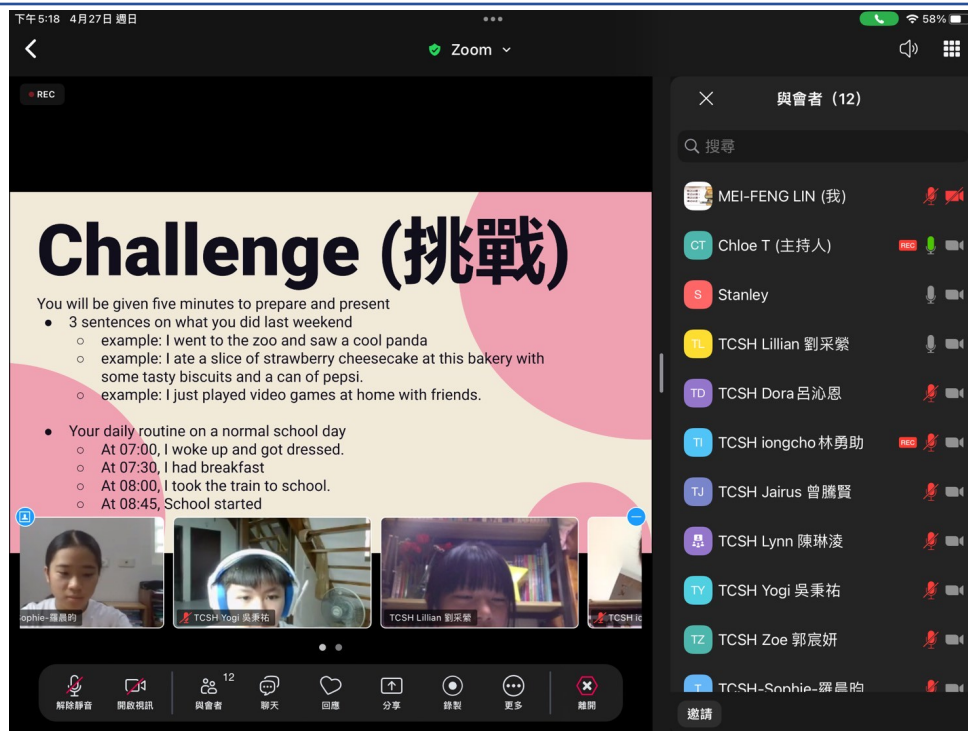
下午5:18 4月27日 週日
58%
Zoom
REC
與會者（12）
搜尋
MEI-FENG LIN (我)
CT Chloe T (主持人)
REC
S Stanley
TL TCSH Lillian 劉采縈
TD TCSH Dora呂沁恩
TI TCSH iongcho林勇助
REC
TJ TCSH Jairus 曾騰賢
TCSH Lynn 陳琳淩
TY TCSH Yogi 吳秉祐
TZ TCSH Zoe 郭宸妍
T TCSH-Sophie-羅晨昀
邀請

Challenge (挑戰)

You will be given five minutes to prepare and present
- 3 sentences on what you did last weekend
  - example: I went to the zoo and saw a cool panda
  - example: I ate a slice of strawberry cheesecake at this bakery with some tasty biscuits and a can of pepsi.
  - example: I just played video games at home with friends.

- Your daily routine on a normal school day
  - At 07:00, I woke up and got dressed.
  - At 07:30, I had breakfast
  - At 08:00, I took the train to school.
  - At 08:45, School started

ophie-羅晨昀
TCSH Yogi 吳秉祐
TCSH Lillian 劉采縈
TCSH ic

解除靜音
開啟視訊
12
與會者
聊天
回應
分享
錄製
更多
離開